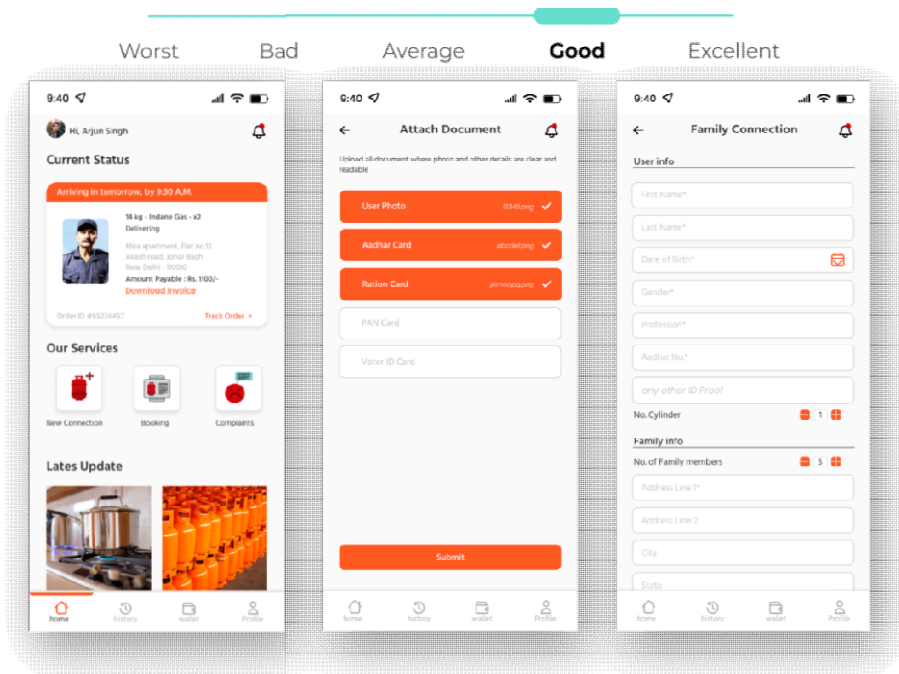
Worst Bad Average **Good** Excellent

9:40

Hi, Arjun Singh

Current Status

Arriving in tomorrow, by 9:30 A.M.

14 kg - Indane Gas - x2
Delivering

Mira apartment, Flat no 12
Akash road, Johar Bagh
New Delhi - 90010

Amount Payable : Rs. 1100/-
Download Invoice

Order ID #65214457 Track Order >

Our Services

New Connection Booking Complaints

Lates Update

home history wallet Profile

9:40

Attach Document

Upload all document where photo and other details are clear and readable

User Photo 0345.png

Aadhar Card abcdef.png

Ration Card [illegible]

PAN Card

Voter ID Card

Submit

home history wallet Profile

9:40

Family Connection

User info

First Name*

Last Name*

Date of Birth*

Gender*

Profession*

Aadhar No.*

any other ID Proof

No. Cylinder 1

Family info

No. of Family members 5

Address Line 1*

Address Line 2

City

State

home history wallet Profile